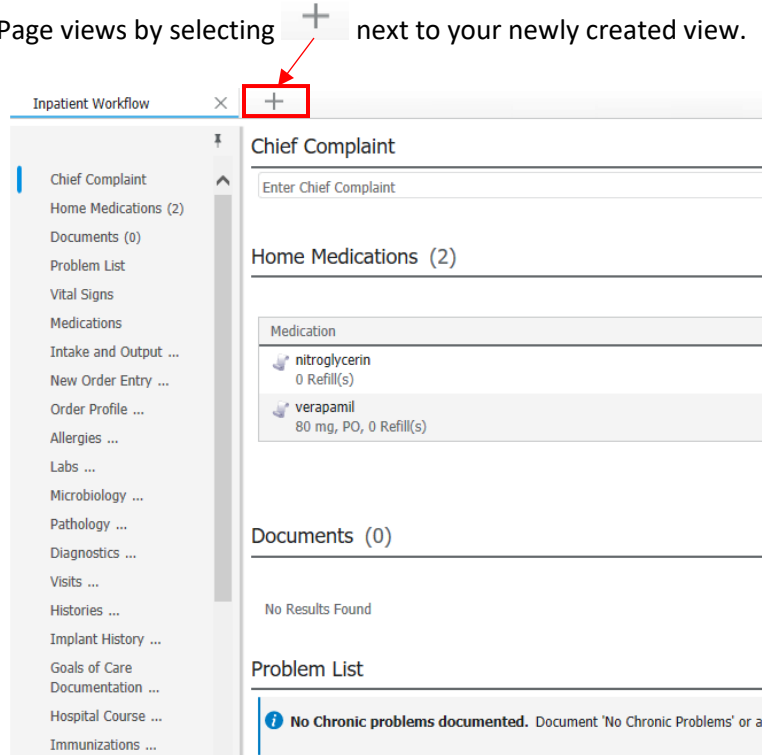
Page views by selecting + next to your newly created view.

Inpatient Workflow ×  +

Chief Complaint
Home Medications (2)
Documents (0)
Problem List
Vital Signs
Medications
Intake and Output ...
New Order Entry ...
Order Profile ...
Allergies ...
Labs ...
Microbiology ...
Pathology ...
Diagnostics ...
Visits ...
Histories ...
Implant History ...
Goals of Care Documentation ...
Hospital Course ...
Immunizations ...

Chief Complaint

Enter Chief Complaint

Home Medications (2)

| Medication |
|---|
| nitroglycerin 0 Refill(s) |
| verapamil 80 mg, PO, 0 Refill(s) |

Documents (0)

No Results Found

Problem List

No Chronic problems documented. Document 'No Chronic Problems' or a